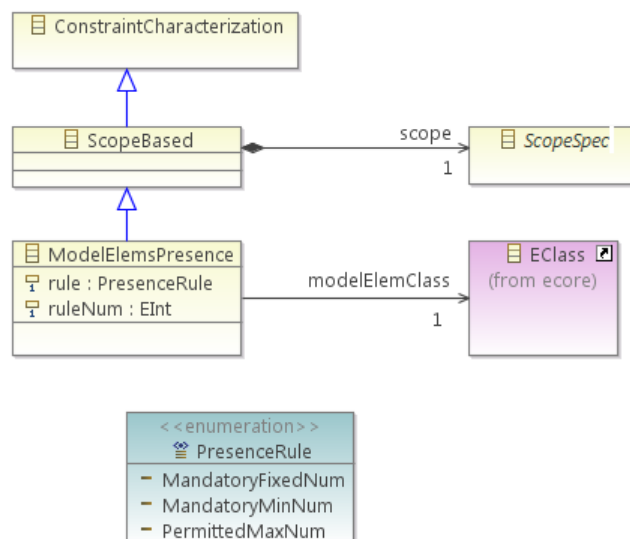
ConstraintCharacterization

ScopeBased

scope

1

ScopeSpec

ModelElemsPresence

rule : PresenceRule

ruleNum : EInt

modelElemClass

1

EClass

(from ecore)

<<enumeration>>

PresenceRule

MandatoryFixedNum

MandatoryMinNum

PermittedMaxNum